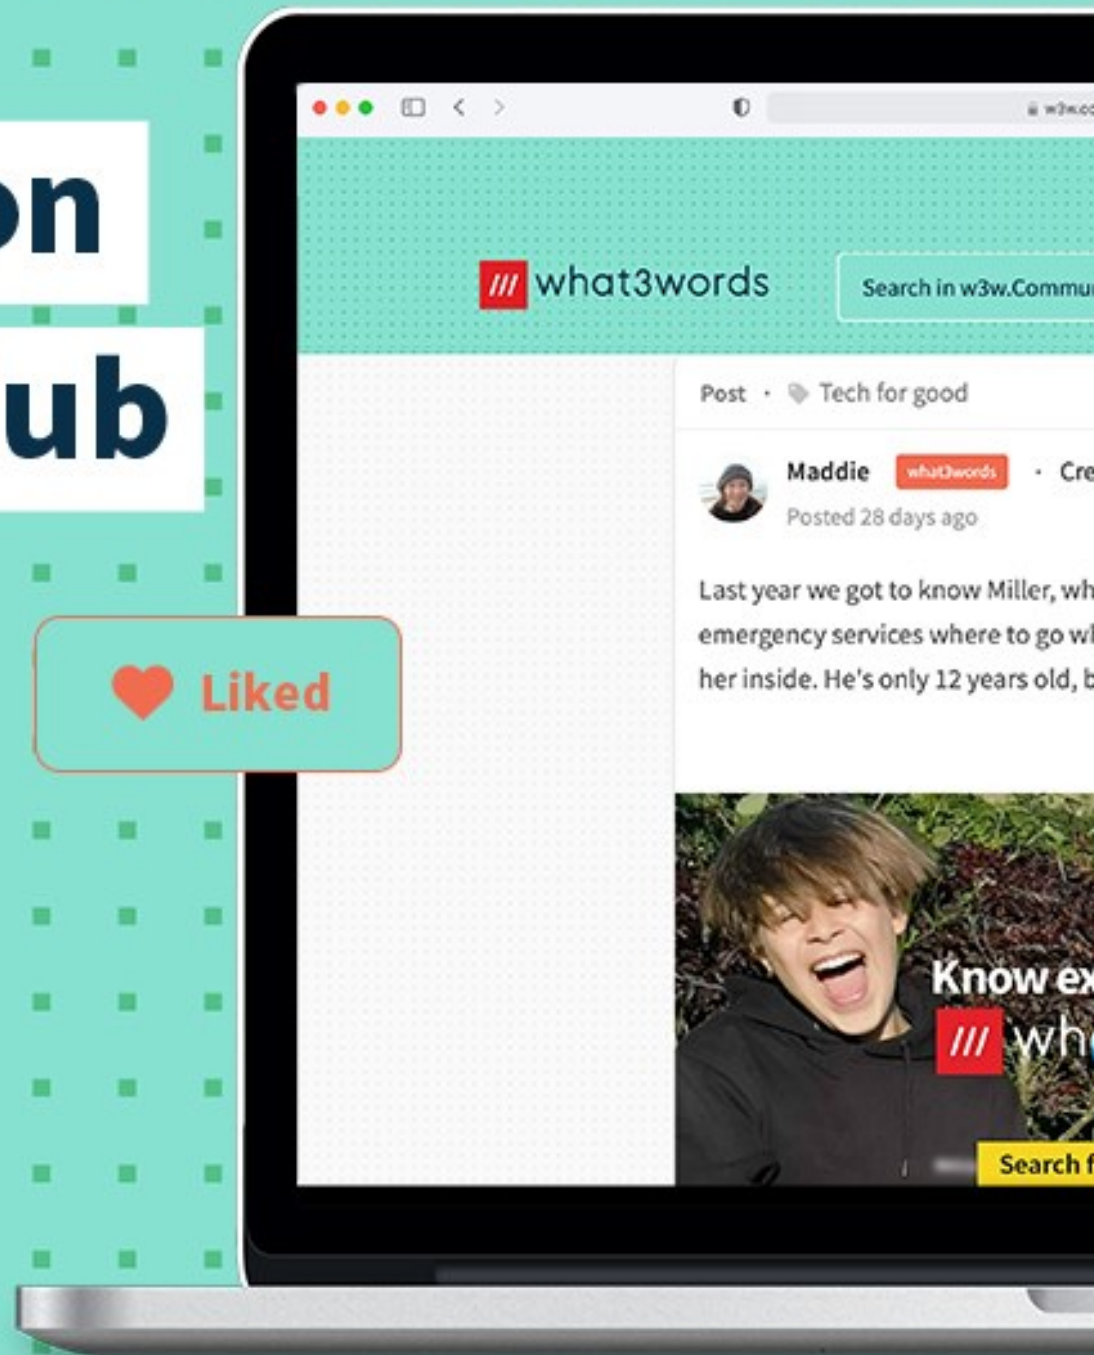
on
ub

Liked

w3w.co

/// what3words

Search in w3w.Commu

Post · Tech for good

Maddie what3words · Cre
Posted 28 days ago

Last year we got to know Miller, wh emergency services where to go wl her inside. He's only 12 years old, b

Know ex
/// wh
Search f